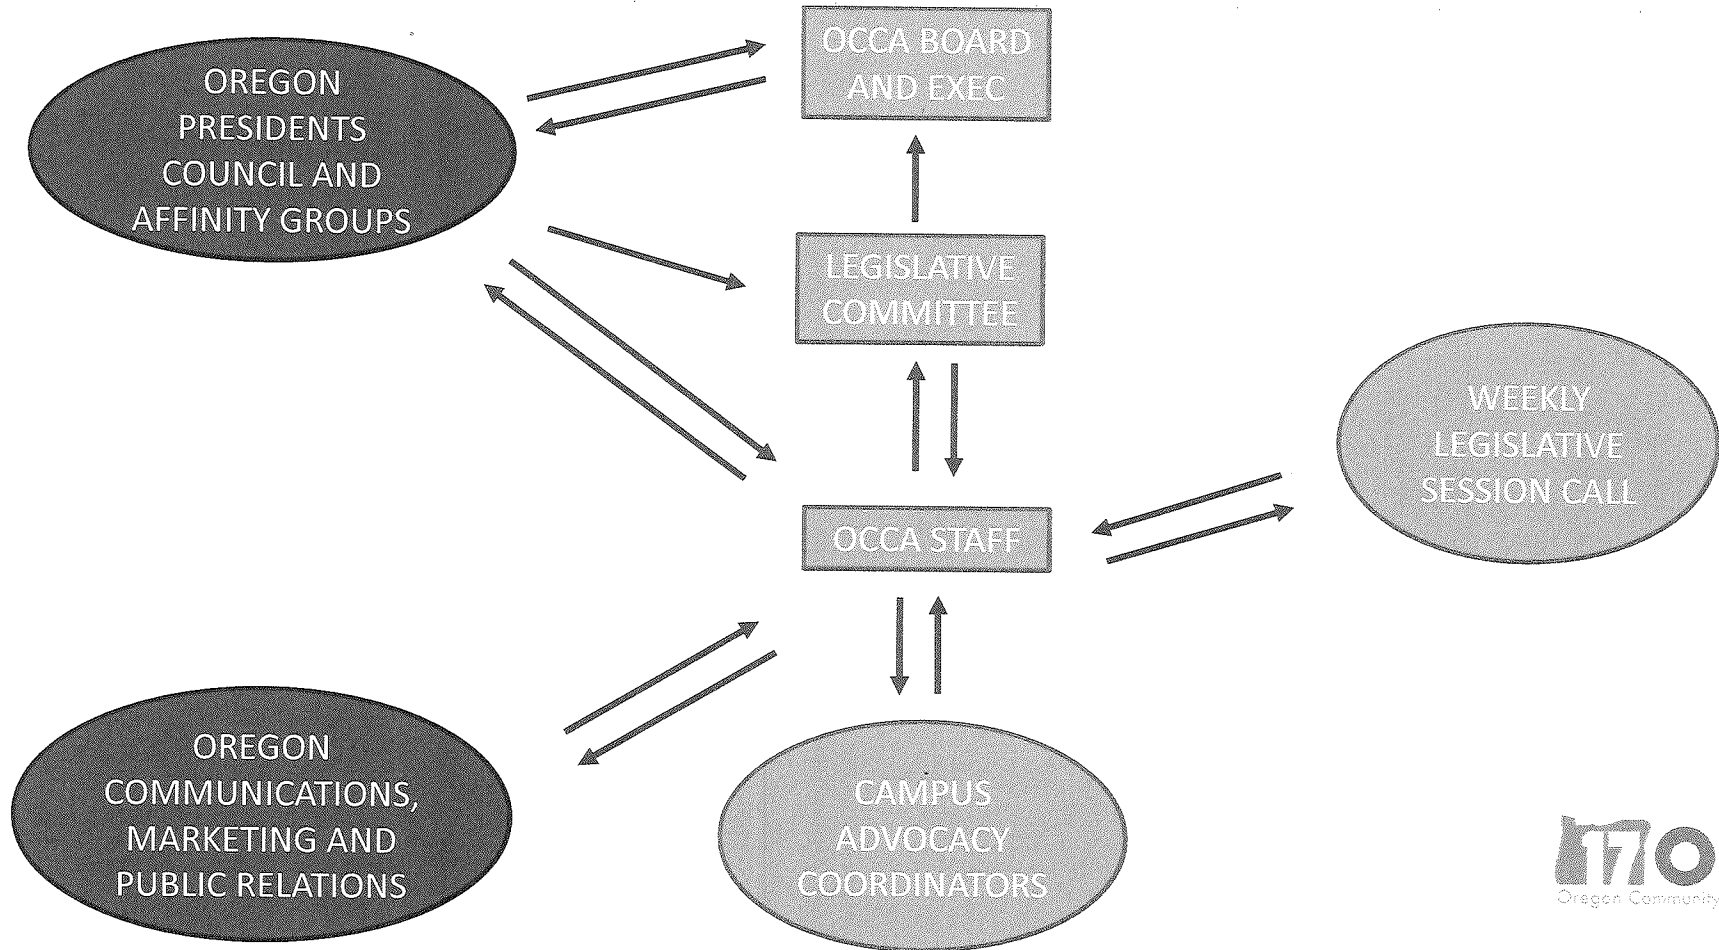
OREGON PRESIDENTS COUNCIL AND AFFINITY GROUPS

OCCA BOARD AND EXEC

LEGISLATIVE COMMITTEE

WEEKLY LEGISLATIVE SESSION CALL

OCCA STAFF

OREGON COMMUNICATIONS, MARKETING AND PUBLIC RELATIONS

CAMPUS ADVOCACY COORDINATORS

17O
Oregon Community